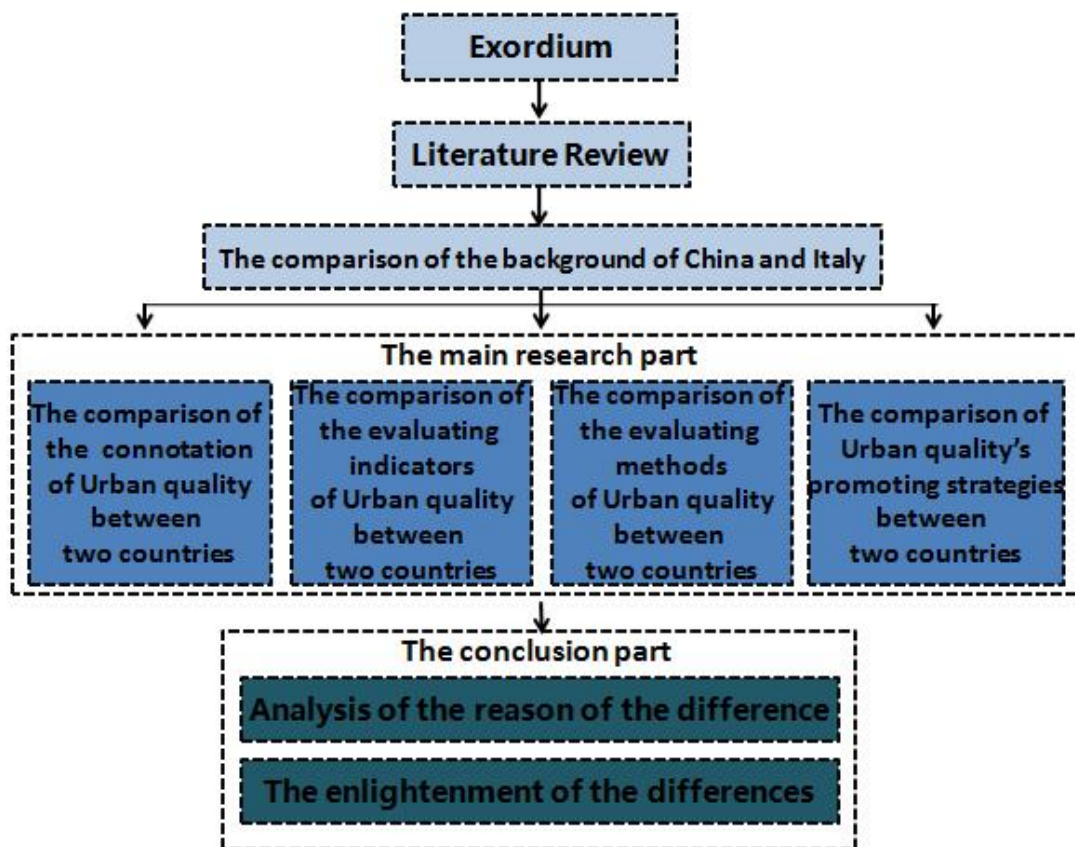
Exordium

Literature Review

The comparison of the background of China and Italy

The main research part

The comparison of the connotation of Urban quality between two countries

The comparison of the evaluating indicators of Urban quality between two countries

The comparison of the evaluating methods of Urban quality between two countries

The comparison of Urban quality's promoting strategies between two countries

The conclusion part

Analysis of the reason of the difference

The enlightenment of the differences